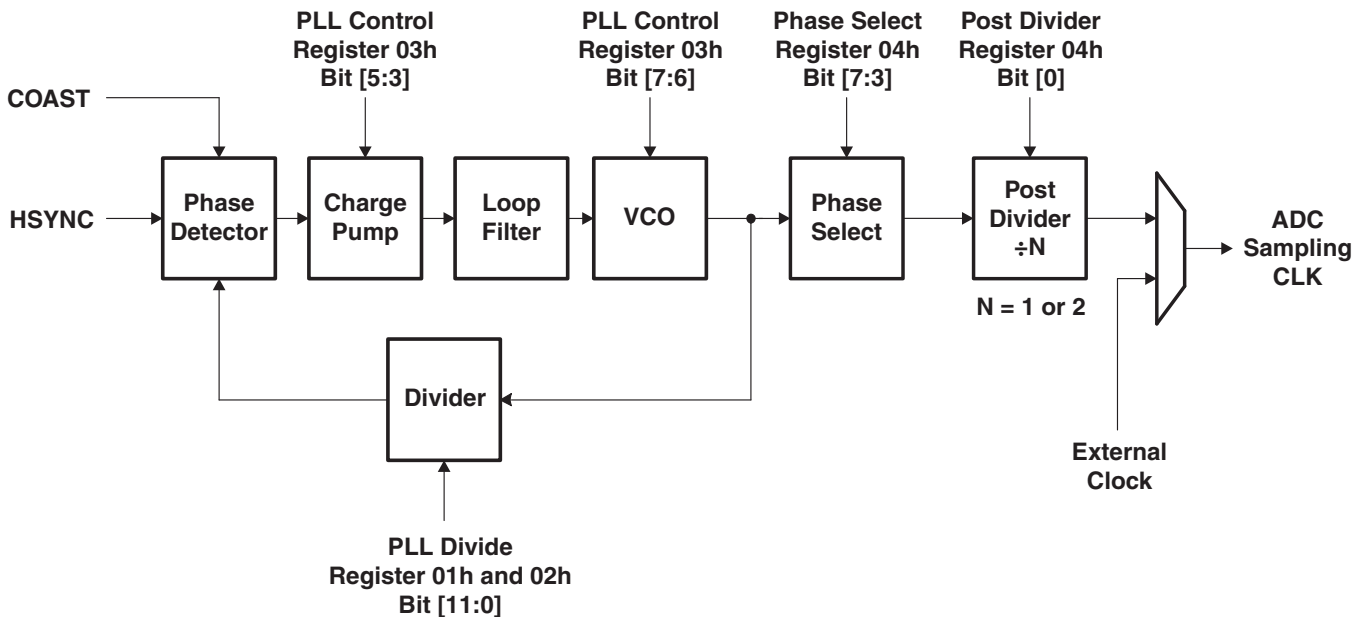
PLL Control Register 03h Bit [5:3]

PLL Control Register 03h Bit [7:6]

Phase Select Register 04h Bit [7:3]

Post Divider Register 04h Bit [0]

COAST

HSYNC

Phase Detector

Charge Pump

Loop Filter

VCO

Phase Select

Post Divider ÷N

N = 1 or 2

ADC Sampling CLK

Divider

External Clock

PLL Divide Register 01h and 02h Bit [11:0]